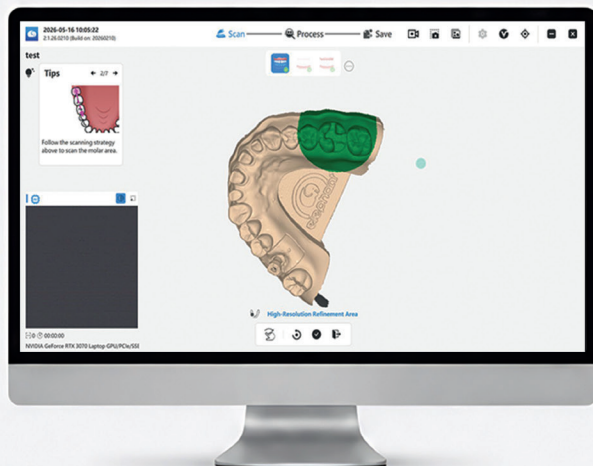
2026-05-16 10:05:22
2.1.26.0210 (Build on: 20260210)

Scan
Process
Save

test

Tips
2/7

Follow the scanning strategy above to scan the molar area.

00:00:00

NVIDIA GeForce RTX 3070 Laptop GPU/PCIe/SSE

High-Resolution Refinement Area